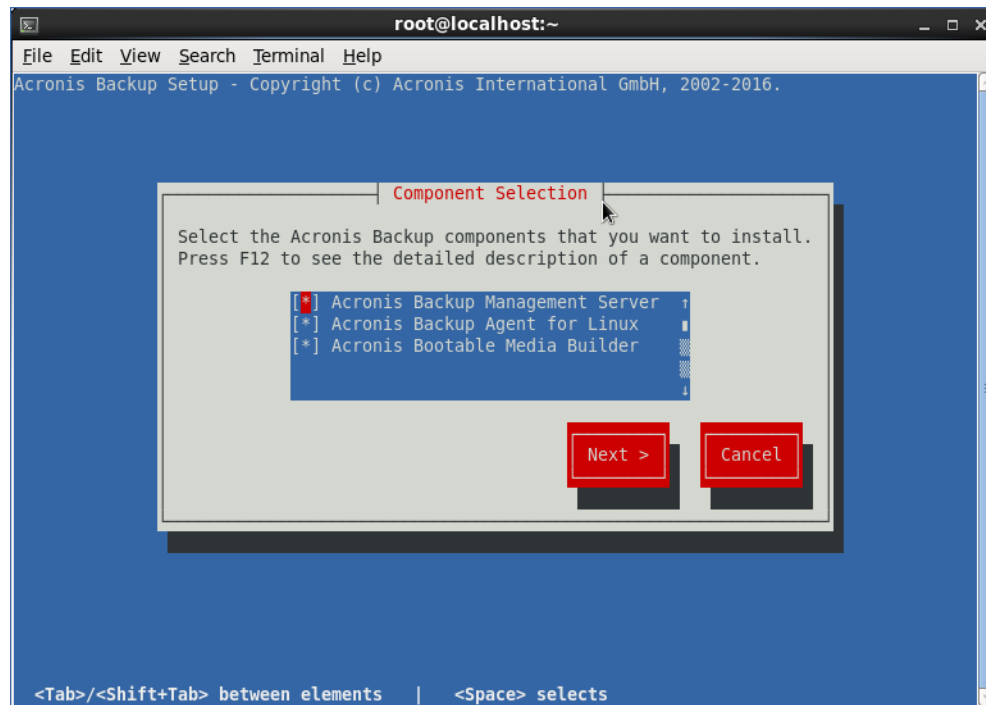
root@localhost:~

File Edit View Search Terminal Help

Acronis Backup Setup - Copyright (c) Acronis International GmbH, 2002-2016.

Component Selection

Select the Acronis Backup components that you want to install. Press F12 to see the detailed description of a component.

[*] Acronis Backup Management Server
[*] Acronis Backup Agent for Linux
[*] Acronis Bootable Media Builder

Next >

Cancel

<Tab>/<Shift+Tab> between elements | <Space> selects